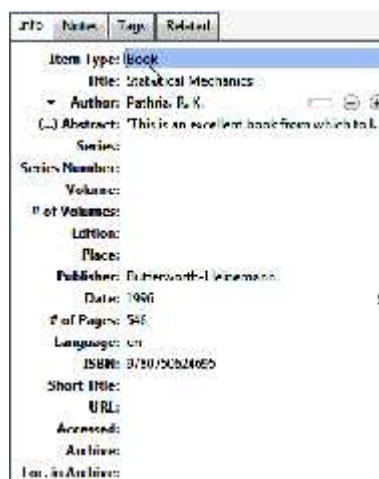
Info Notes Tags Related

Item Type: Book
Title: Statistical Mechanics
Author: Pathria, R. K.
(...) Abstract: "This is an excellent book from which to l...
Series:
Series Number:
Volume:
# of Volumes:
Edition:
Place:
Publisher: Butterworth-Heinemann
Date: 1996
# of Pages: 546
Language: en
ISBN: 9780750624695
Short Title:
URL:
Accessed:
Archive:
Loc. in Archive: